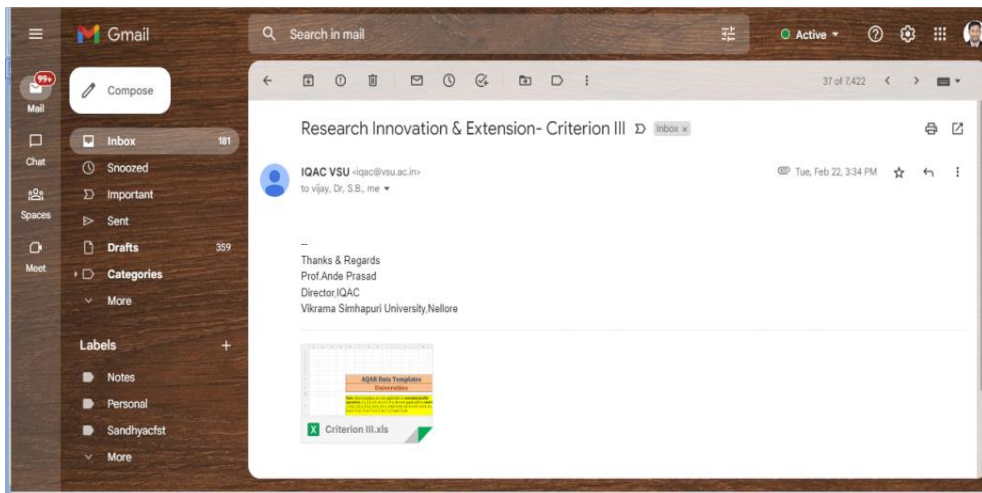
Gmail

Search in mail

Active

99+
Mail

Chat

Spaces

Meet

Compose

Inbox 181
Snoozed
Important
Sent
Drafts 359
Categories
More

Labels +
Notes
Personal
Sandhyacfst
More

37 of 7,422

Research Innovation & Extension- Criterion III Inbox ×

IQAC VSU <iqac@vsu.ac.in>
to vijay, Dr, S.B., me

Tue, Feb 22, 3:34 PM

--
Thanks & Regards
Prof.Ande Prasad
Director,IQAC
Vikrama Simhapuri University,Nellore

AQAR Data Templates
Universities

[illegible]

Criterion III.xls